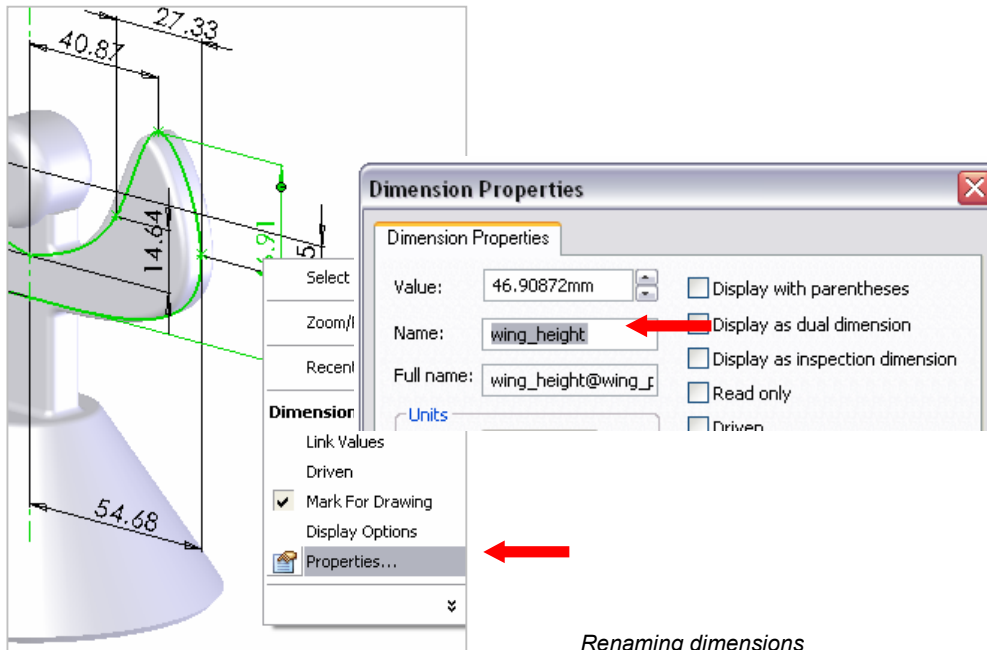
27.33
40.87
14.64
46.91
5

Select
Zoom/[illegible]
Recent
Dimension
Link Values
Driven
Mark For Drawing
Display Options
Properties...

Dimension Properties
Dimension Properties
Value: 46.90872mm
Name: wing_height
Full name: wing_height@wing_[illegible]
Units
Display with parentheses
Display as dual dimension
Display as inspection dimension
Read only
Driven

Renaming dimensions